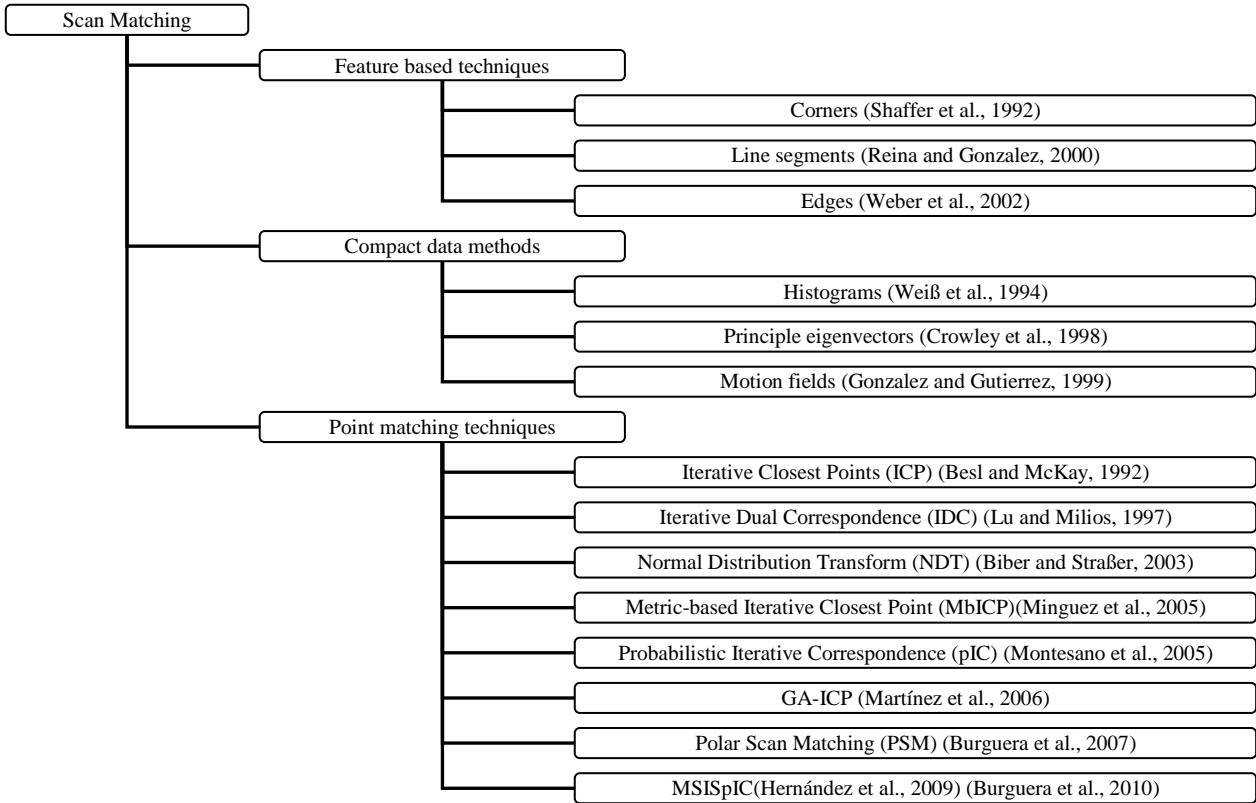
Scan Matching

Feature based techniques

Corners (Shaffer et al., 1992)

Line segments (Reina and Gonzalez, 2000)

Edges (Weber et al., 2002)

Compact data methods

Histograms (Weiß et al., 1994)

Principle eigenvectors (Crowley et al., 1998)

Motion fields (Gonzalez and Gutierrez, 1999)

Point matching techniques

Iterative Closest Points (ICP) (Besl and McKay, 1992)

Iterative Dual Correspondence (IDC) (Lu and Milios, 1997)

Normal Distribution Transform (NDT) (Biber and Straßer, 2003)

Metric-based Iterative Closest Point (MbICP)(Minguez et al., 2005)

Probabilistic Iterative Correspondence (pIC) (Montesano et al., 2005)

GA-ICP (Martínez et al., 2006)

Polar Scan Matching (PSM) (Burguera et al., 2007)

MSISpIC(Hernández et al., 2009) (Burguera et al., 2010)